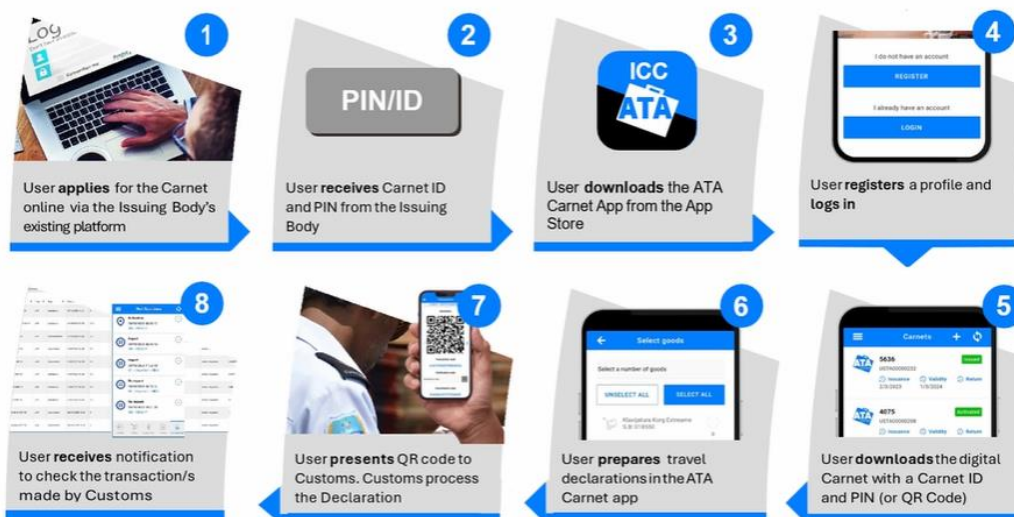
1

User applies for the Carnet online via the Issuing Body's existing platform

2

PIN/ID

User receives Carnet ID and PIN from the Issuing Body

3

ICC ATA

User downloads the ATA Carnet App from the App Store

4

I do not have an account

REGISTER

I already have an account

LOGIN

User registers a profile and logs in

8

User receives notification to check the transaction/s made by Customs

7

User presents QR code to Customs. Customs process the Declaration

6

Select goods

Select a number of goods

UNSELECT ALL

SELECT ALL

User prepares travel declarations in the ATA Carnet app

5

Carnets

5636

Issued

4075

Activated

Issuance

Validity

Return

User downloads the digital Carnet with a Carnet ID and PIN (or QR Code)